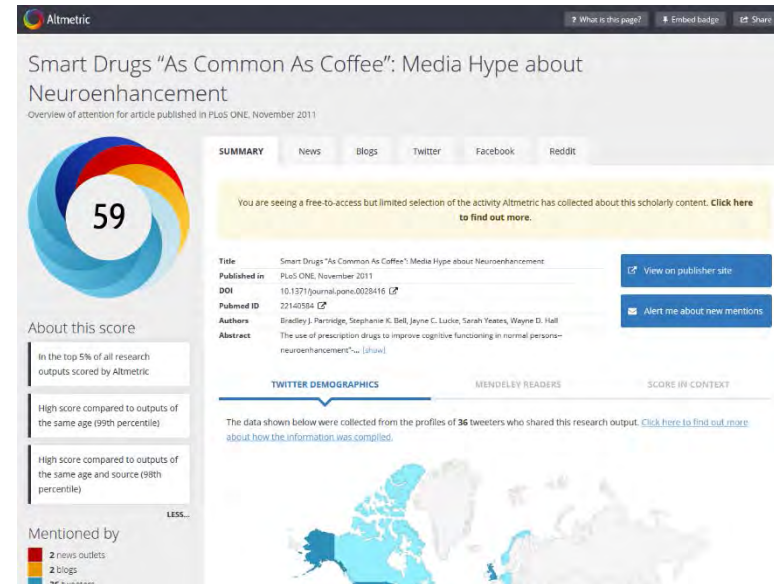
Altmetric

? What is this page? Embed badge Share

Smart Drugs "As Common As Coffee": Media Hype about Neuroenhancement

Overview of attention for article published in PLoS ONE, November 2011

59

SUMMARY News Blogs Twitter Facebook Reddit

You are seeing a free-to-access but limited selection of the activity Altmetric has collected about this scholarly content. Click here to find out more.

| | |
|---|---|
| Title | Smart Drugs "As Common As Coffee": Media Hype about Neuroenhancement |
| Published in | PLoS ONE, November 2011 |
| DOI | 10.1371/journal.pone.0028416 |
| Pubmed ID | 22140584 |
| Authors | Bradley J. Partridge, Stephanie K. Bell, Jayne C. Lucke, Sarah Yeates, Wayne D. Hall |
| Abstract | The use of prescription drugs to improve cognitive functioning in normal persons—neuroenhancement"-... [show] |

View on publisher site

Alert me about new mentions

About this score

In the top 5% of all research outputs scored by Altmetric

High score compared to outputs of the same age (99th percentile)

High score compared to outputs of the same age and source (98th percentile)

LESS...

TWITTER DEMOGRAPHICS MENDELEY READERS SCORE IN CONTEXT

The data shown below were collected from the profiles of 36 tweeters who shared this research output. Click here to find out more about how the information was compiled.

Mentioned by

2 news outlets

2 blogs

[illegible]